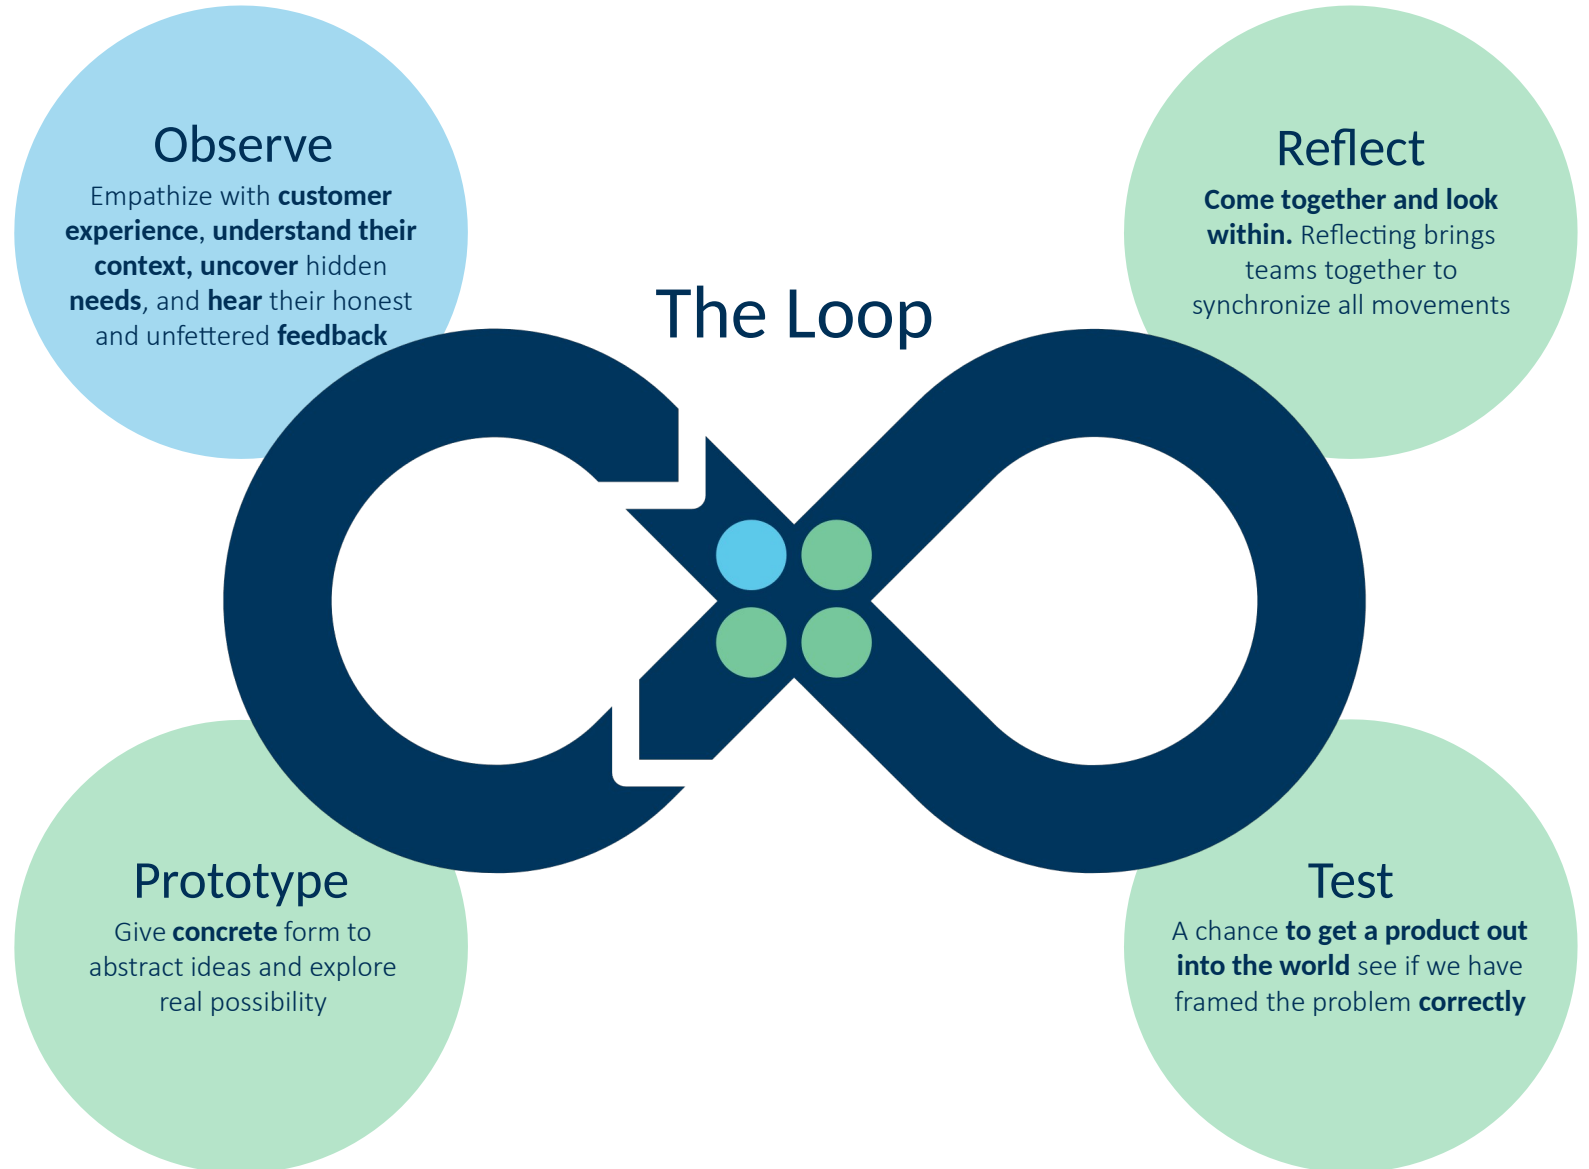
Observe
Empathize with customer experience, understand their context, uncover hidden needs, and hear their honest and unfettered feedback

The Loop

Reflect
Come together and look within. Reflecting brings teams together to synchronize all movements

Prototype
Give concrete form to abstract ideas and explore real possibility

Test
A chance to get a product out into the world see if we have framed the problem correctly